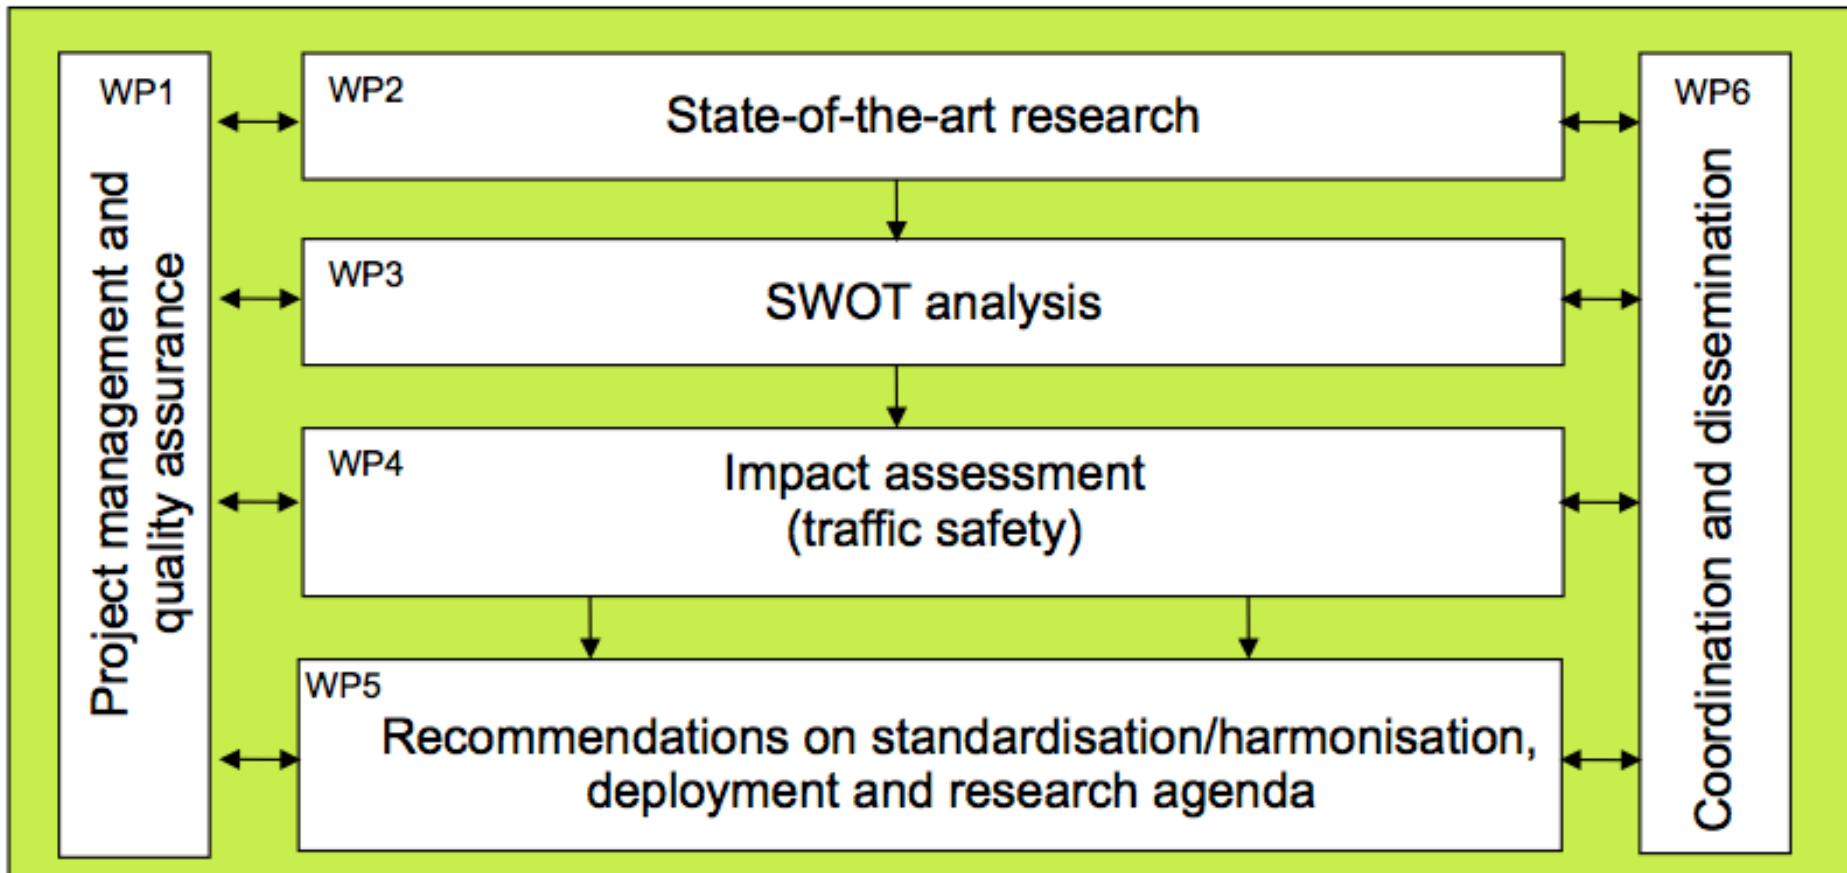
WP1
Project management and quality assurance

WP2
State-of-the-art research

WP3
SWOT analysis

WP4
Impact assessment (traffic safety)

WP5
Recommendations on standardisation/harmonisation, deployment and research agenda

WP6
Coordination and dissemination